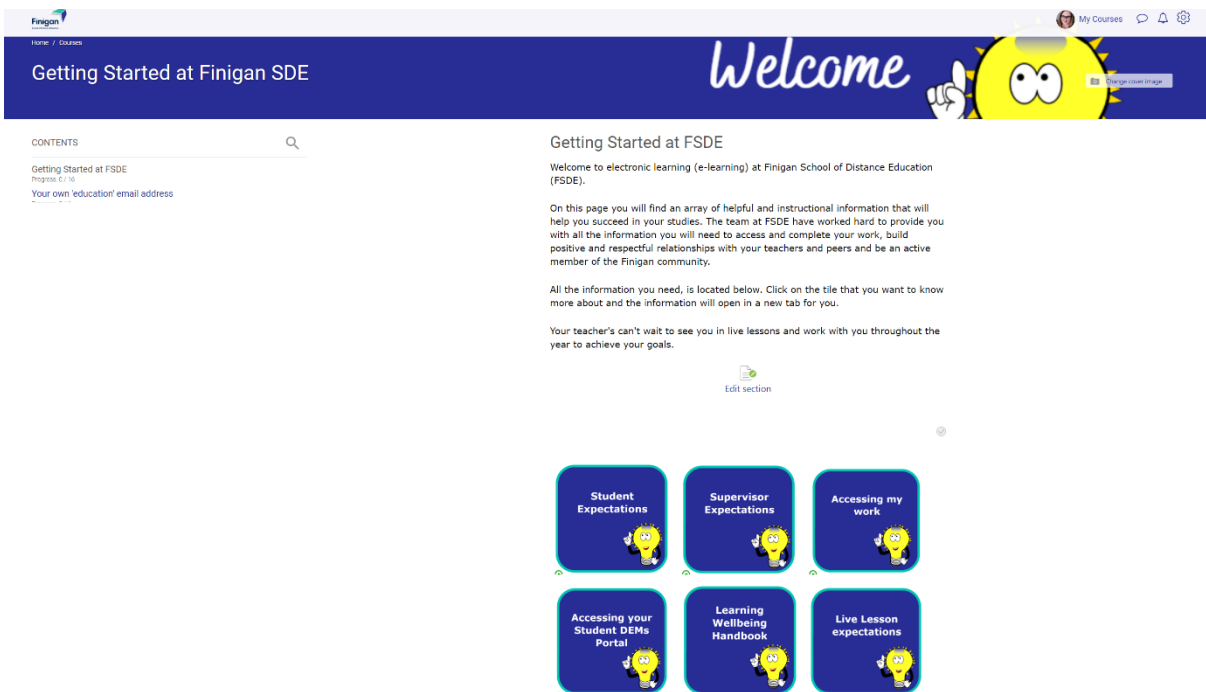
Finigan

My Courses

Home / Courses

Getting Started at Finigan SDE

Welcome

Change cover image

CONTENTS

Getting Started at FSDE
Progress: 0 / 16

Your own 'education' email address

Getting Started at FSDE

Welcome to electronic learning (e-learning) at Finigan School of Distance Education (FSDE).

On this page you will find an array of helpful and instructional information that will help you succeed in your studies. The team at FSDE have worked hard to provide you with all the information you will need to access and complete your work, build positive and respectful relationships with your teachers and peers and be an active member of the Finigan community.

All the information you need, is located below. Click on the tile that you want to know more about and the information will open in a new tab for you.

Your teacher's can't wait to see you in live lessons and work with you throughout the year to achieve your goals.

Edit section

Student Expectations

Supervisor Expectations

Accessing my work

Accessing your Student DEMs Portal

Learning Wellbeing Handbook

Live Lesson expectations